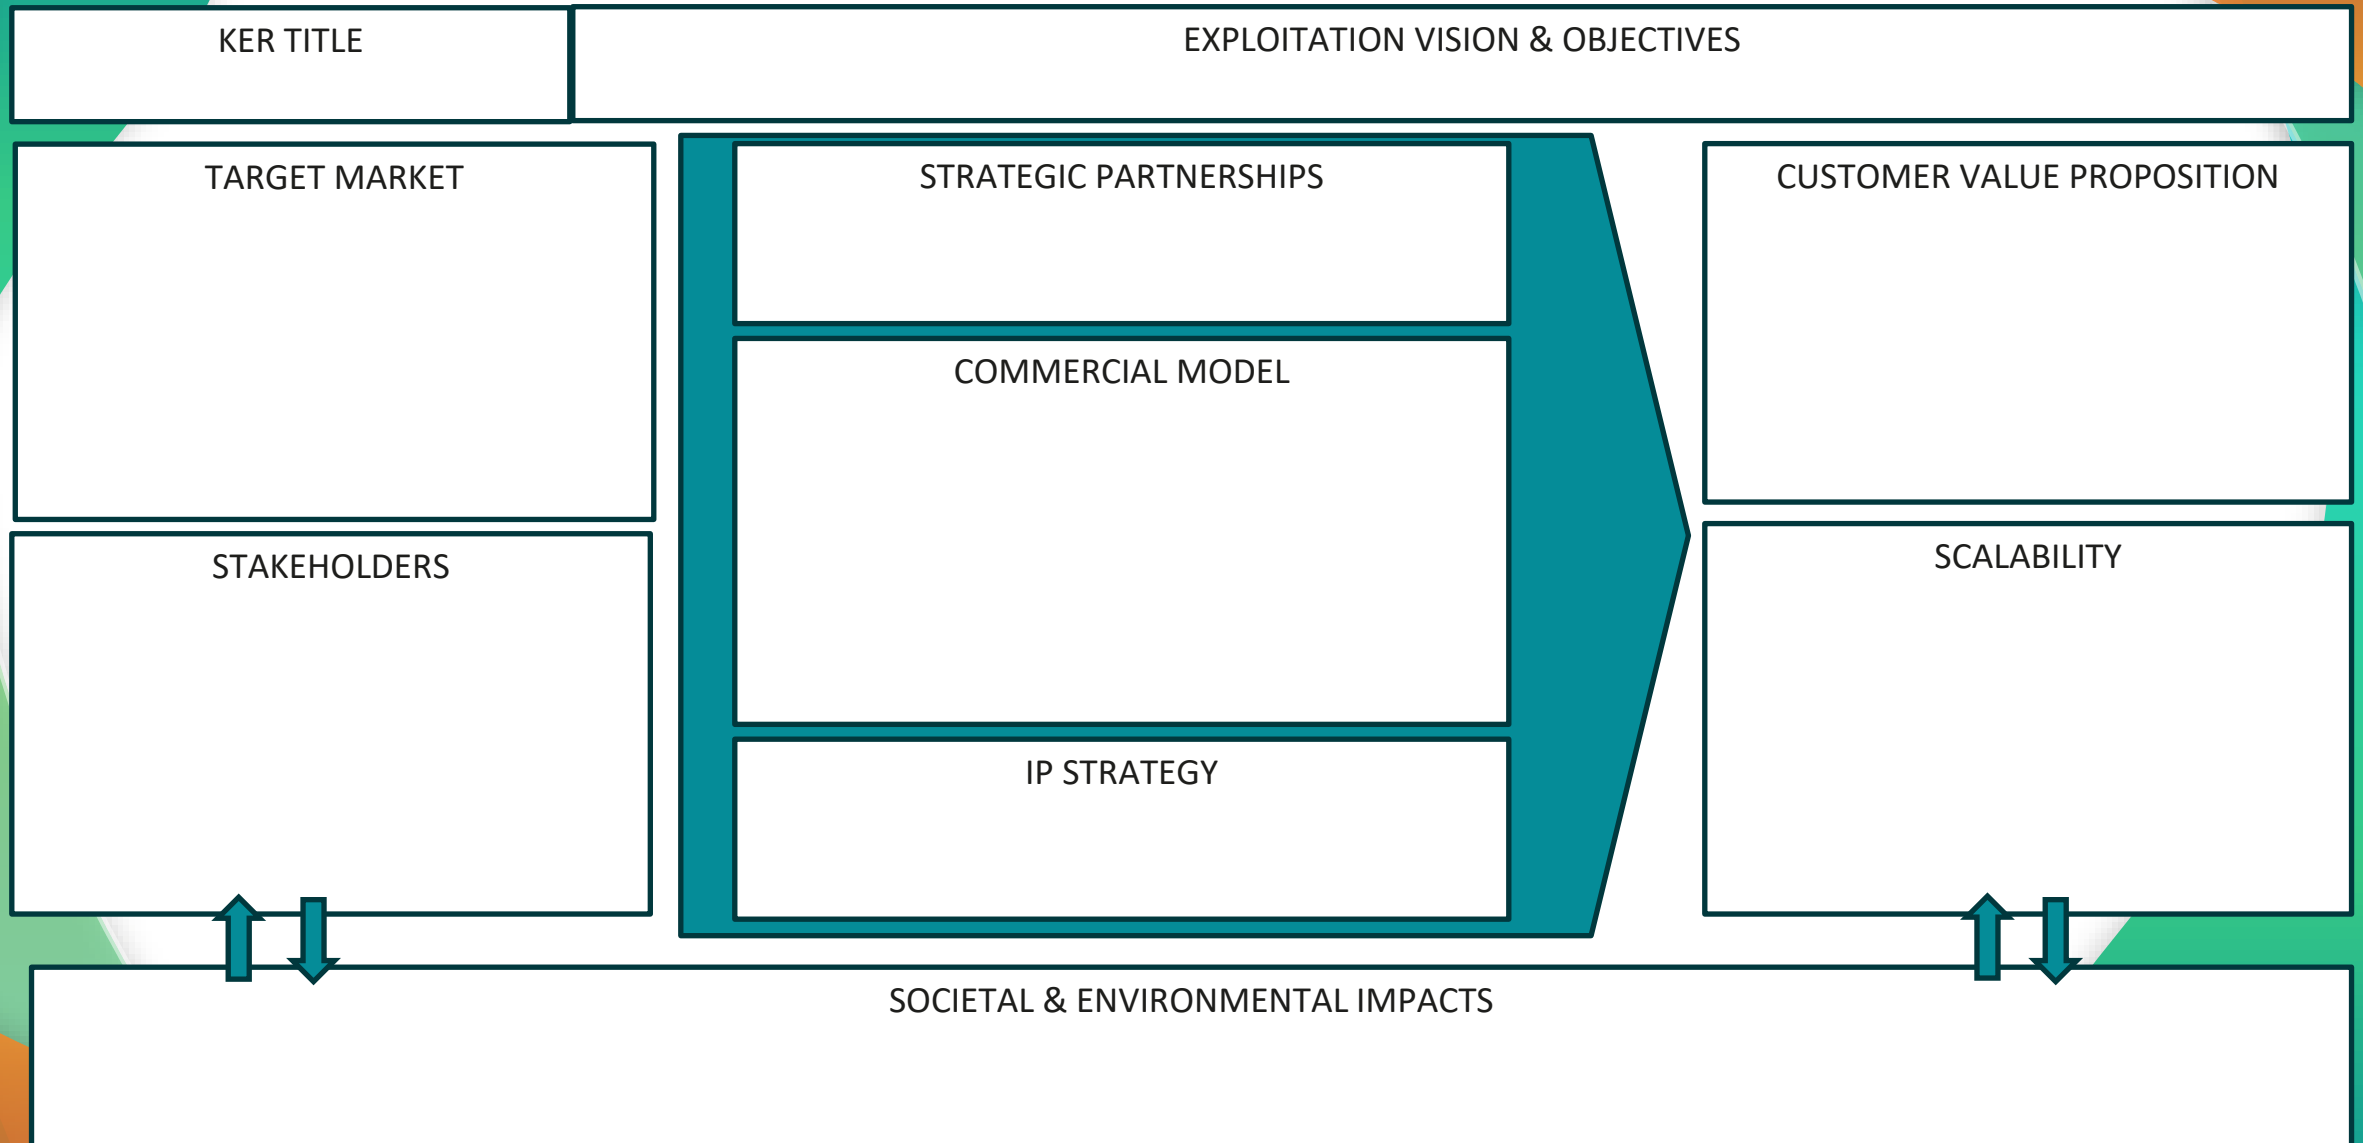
KER TITLE

EXPLOITATION VISION & OBJECTIVES

TARGET MARKET

STRATEGIC PARTNERSHIPS

CUSTOMER VALUE PROPOSITION

COMMERCIAL MODEL

STAKEHOLDERS

SCALABILITY

IP STRATEGY

SOCIETAL & ENVIRONMENTAL IMPACTS